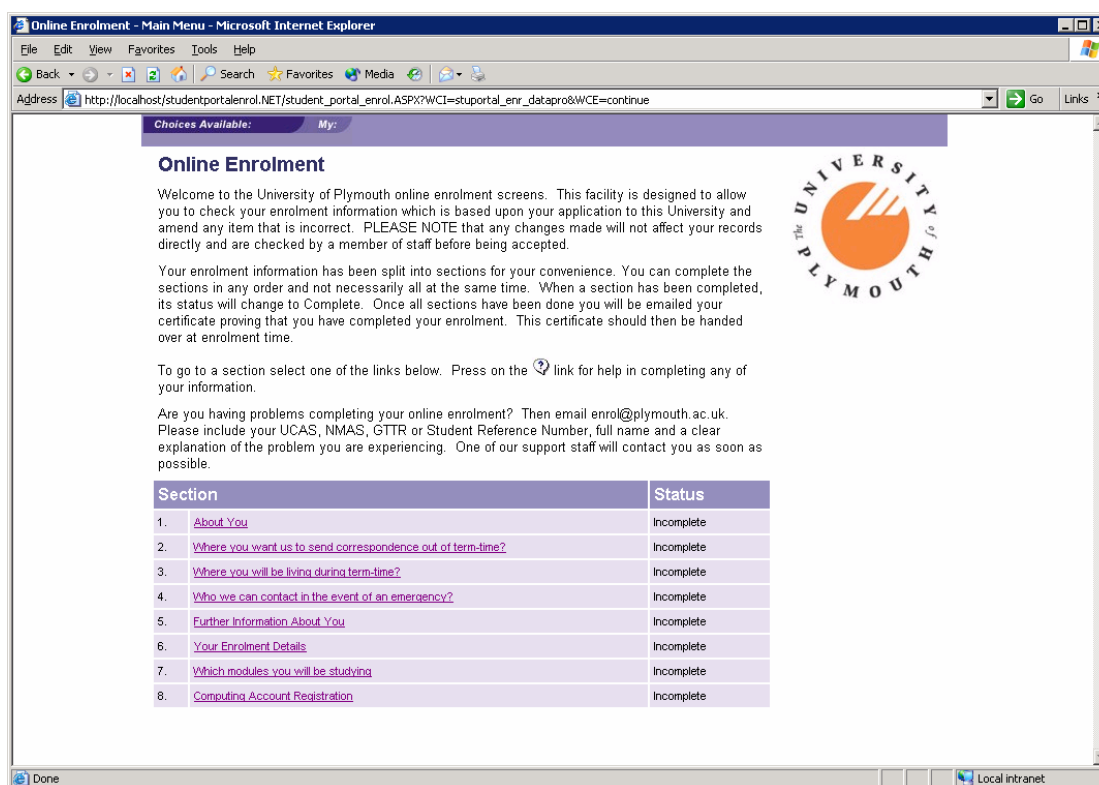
Online Enrolment - Main Menu - Microsoft Internet Explorer

File Edit View Favorites Tools Help

Back Search Favorites Media

Address http://localhost/studentportalenrol.NET/student_portal_enrol.ASPX?WCI=stuportal_enr_datapro&WCE=continue Go Links

Choices Available: My:

Online Enrolment

Welcome to the University of Plymouth online enrolment screens. This facility is designed to allow you to check your enrolment information which is based upon your application to this University and amend any item that is incorrect. PLEASE NOTE that any changes made will not affect your records directly and are checked by a member of staff before being accepted.

Your enrolment information has been split into sections for your convenience. You can complete the sections in any order and not necessarily all at the same time. When a section has been completed, its status will change to Complete. Once all sections have been done you will be emailed your certificate proving that you have completed your enrolment. This certificate should then be handed over at enrolment time.

To go to a section select one of the links below. Press on the link for help in completing any of your information.

Are you having problems completing your online enrolment? Then email enrol@plymouth.ac.uk. Please include your UCAS, NMAS, GTTR or Student Reference Number, full name and a clear explanation of the problem you are experiencing. One of our support staff will contact you as soon as possible.

THE UNIVERSITY of PLYMOUTH

| Section | | Status |
|---|---|---|
| 1. | About You | Incomplete |
| 2. | Where you want us to send correspondence out of term-time? | Incomplete |
| 3. | Where you will be living during term-time? | Incomplete |
| 4. | Who we can contact in the event of an emergency? | Incomplete |
| 5. | Further Information About You | Incomplete |
| 6. | Your Enrolment Details | Incomplete |
| 7. | Which modules you will be studying | Incomplete |
| 8. | Computing Account Registration | Incomplete |

Done Local intranet